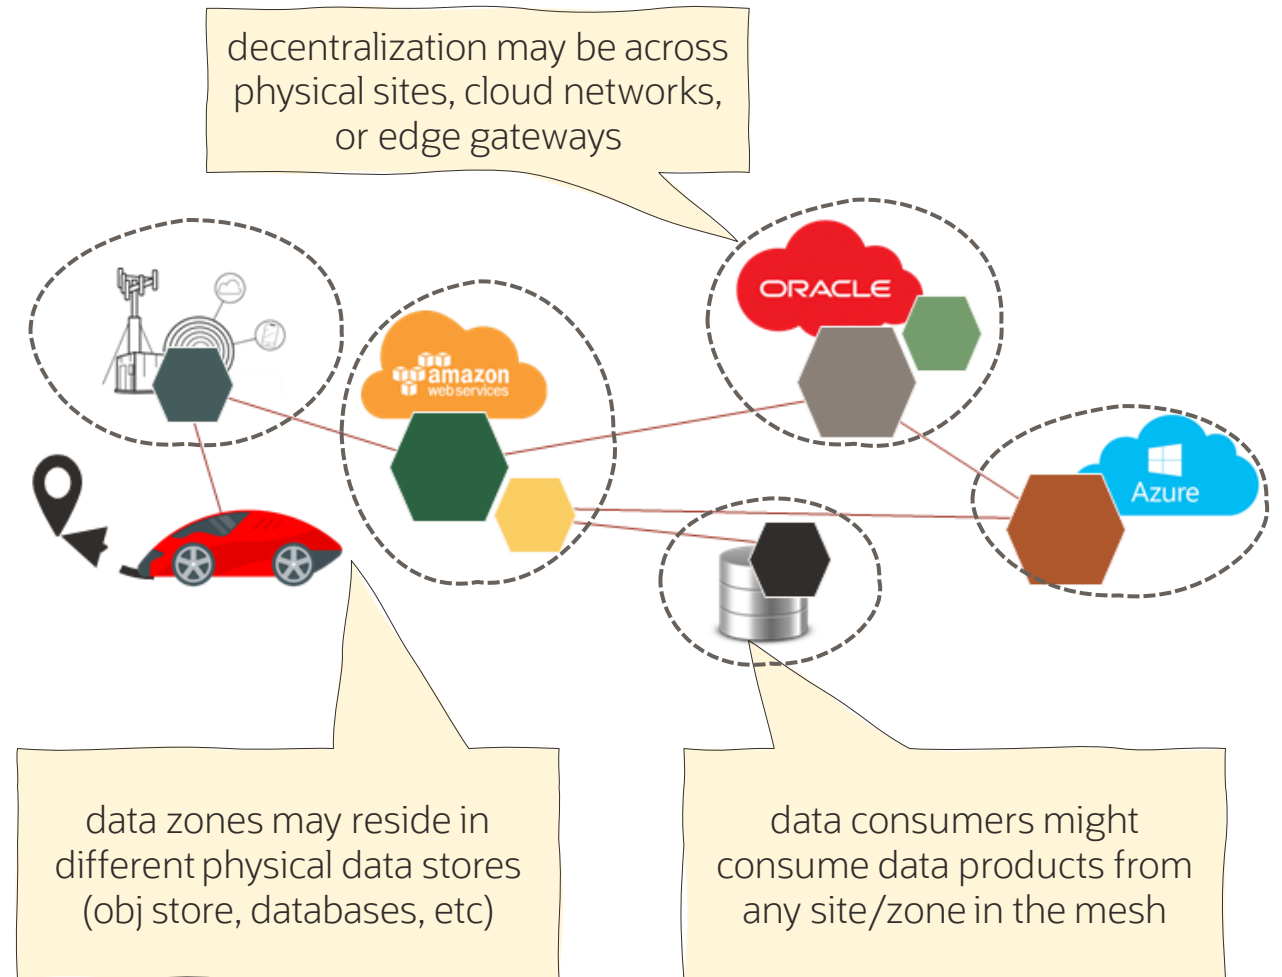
decentralization may be across physical sites, cloud networks, or edge gateways

ORACLE

amazon web services

Azure

data zones may reside in different physical data stores (obj store, databases, etc)

data consumers might consume data products from any site/zone in the mesh